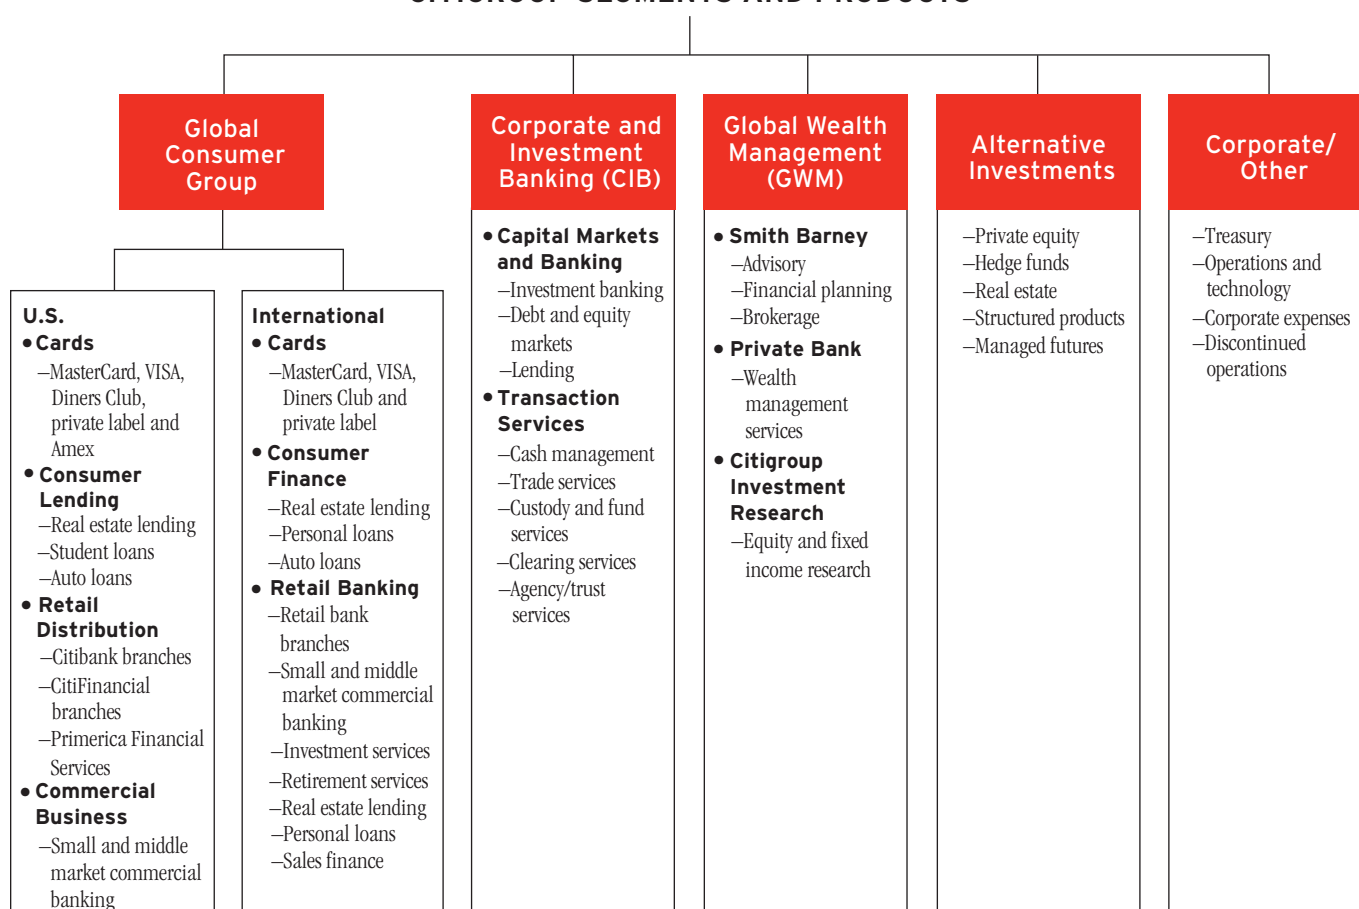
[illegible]

Global Consumer Group

U.S.
• Cards
–MasterCard, VISA, Diners Club, private label and Amex
• Consumer Lending
–Real estate lending
–Student loans
–Auto loans
• Retail Distribution
–Citibank branches
–CitiFinancial branches
–Primerica Financial Services
• Commercial Business
–Small and middle market commercial banking

International
• Cards
–MasterCard, VISA, Diners Club and private label
• Consumer Finance
–Real estate lending
–Personal loans
–Auto loans
• Retail Banking
–Retail bank branches
–Small and middle market commercial banking
–Investment services
–Retirement services
–Real estate lending
–Personal loans
–Sales finance

Corporate and Investment Banking (CIB)

• Capital Markets and Banking
–Investment banking
–Debt and equity markets
–Lending
• Transaction Services
–Cash management
–Trade services
–Custody and fund services
–Clearing services
–Agency/trust services

Global Wealth Management (GWM)

• Smith Barney
–Advisory
–Financial planning
–Brokerage
• Private Bank
–Wealth management services
• Citigroup Investment Research
–Equity and fixed income research

Alternative Investments

–Private equity
–Hedge funds
–Real estate
–Structured products
–Managed futures

Corporate/ Other

–Treasury
–Operations and technology
–Corporate expenses
–Discontinued operations